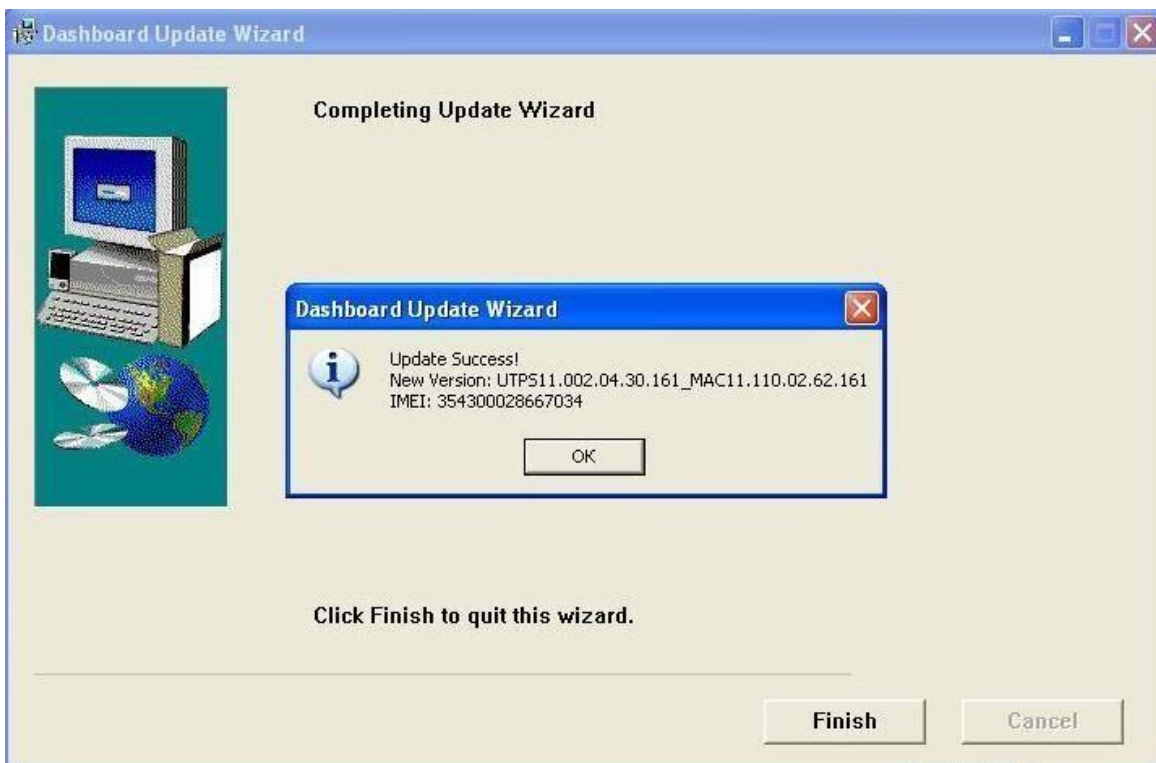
Dashboard Update Wizard

Completing Update Wizard

Dashboard Update Wizard

Update Success!
New Version: UTPS11.002.04.30.161_MAC11.110.02.62.161
IMEI: 354300028667034

OK

Click Finish to quit this wizard.

Finish

Cancel